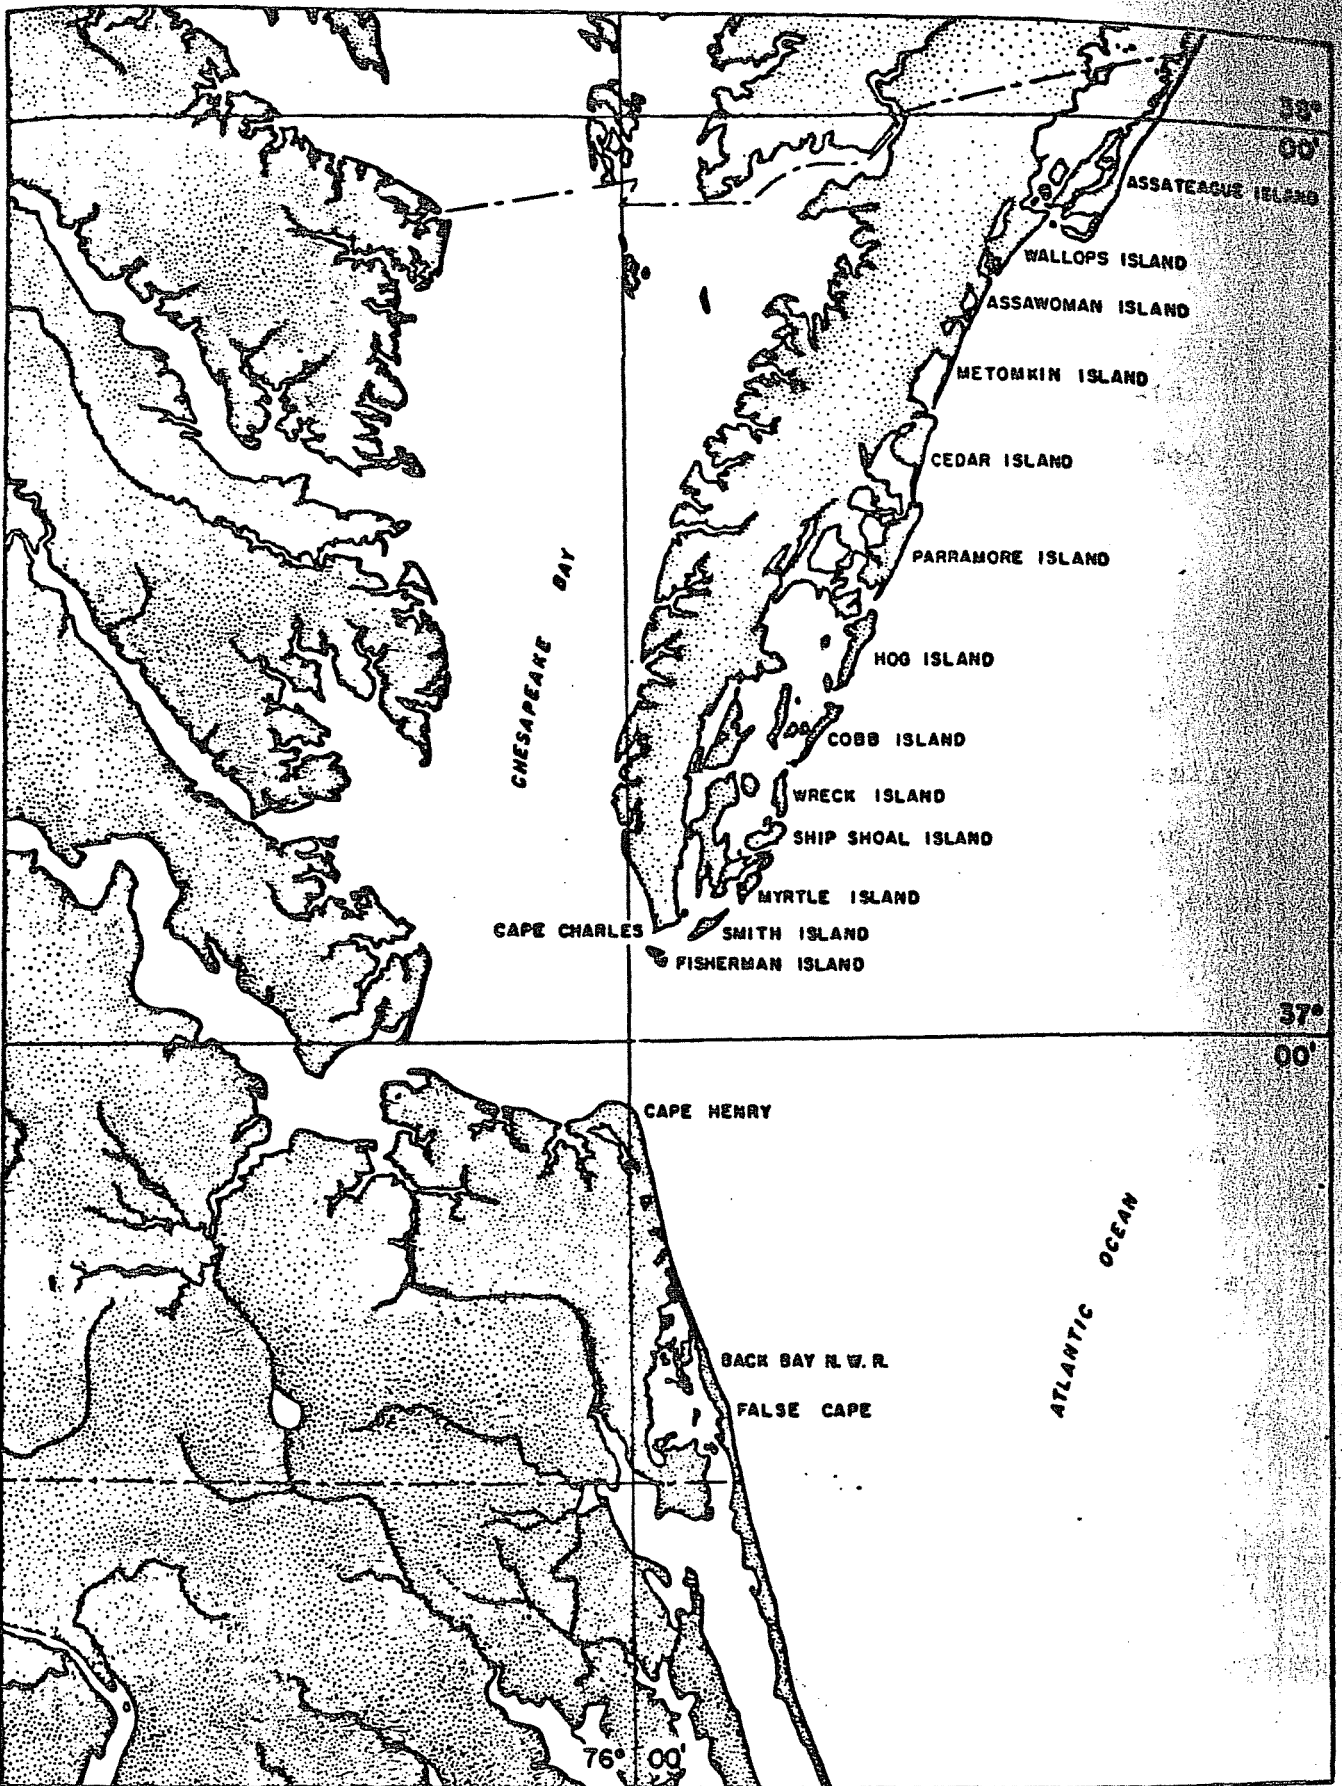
38°
00'

ASSATEAGUE ISLAND

WALLOPS ISLAND

ASSAWOMAN ISLAND

METOMKIN ISLAND

CEDAR ISLAND

PARRAMORE ISLAND

HOG ISLAND

COBB ISLAND

WRECK ISLAND

SHIP SHOAL ISLAND

MYRTLE ISLAND

SMITH ISLAND

CAPE CHARLES

FISHERMAN ISLAND

CHESAPEAKE BAY

37°
00'

CAPE HENRY

ATLANTIC OCEAN

BACK BAY N. W. R.

FALSE CAPE

76° 00'